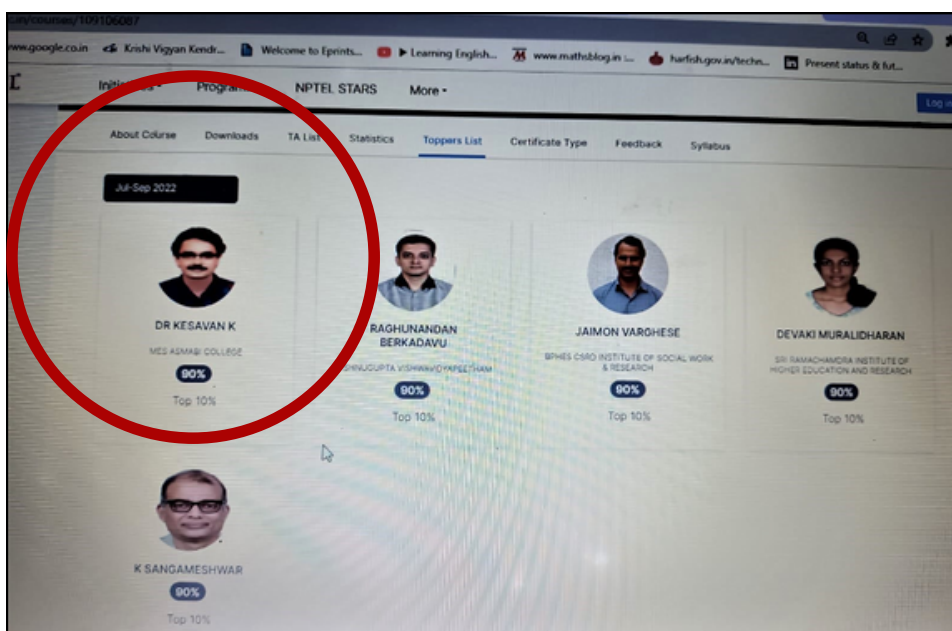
.ac.in/courses/109106087

www.google.co.in Krishi Vigyan Kendr... Welcome to Eprints... ▶ Learning English... www.mathsblog.in ... harfish.gov.in/techn... Present status & fut...

Initiatives Programs NPTEL STARS More Log in

About Course Downloads TA List Statistics Toppers List Certificate Type Feedback Syllabus

Jul-Sep 2022

DR KESAVAN K
MES ASMABI COLLEGE
90%
Top 10%

RAGHUNANDAN BERKADAVU
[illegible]GUPTA VISHWAVIDYAPEETHAM
90%
Top 10%

JAIMON VARGHESE
BPHES CSRD INSTITUTE OF SOCIAL WORK & RESEARCH
90%
Top 10%

DEVAKI MURALIDHARAN
SRI RAMACHANDRA INSTITUTE OF HIGHER EDUCATION AND RESEARCH
90%
Top 10%

K SANGAMESHWAR
90%
Top 10%